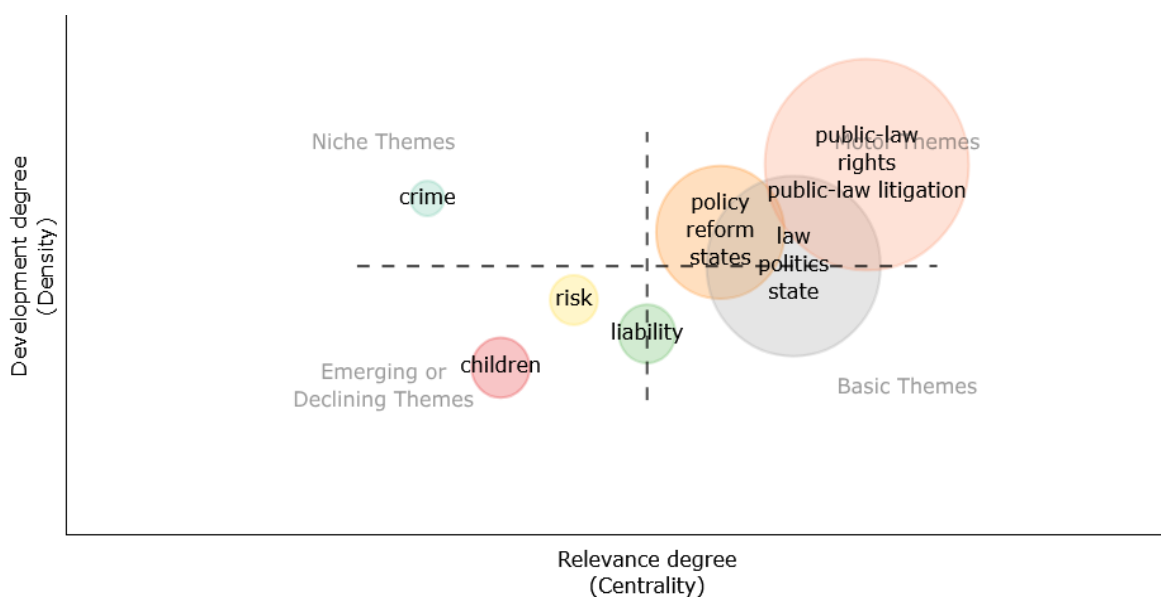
Development degree
(Density)

Niche Themes

Motor Themes

crime

public-law
rights
public-law litigation

policy
reform
states

law
politics
state

risk

liability

children

Emerging or
Declining Themes

Basic Themes

Relevance degree
(Centrality)